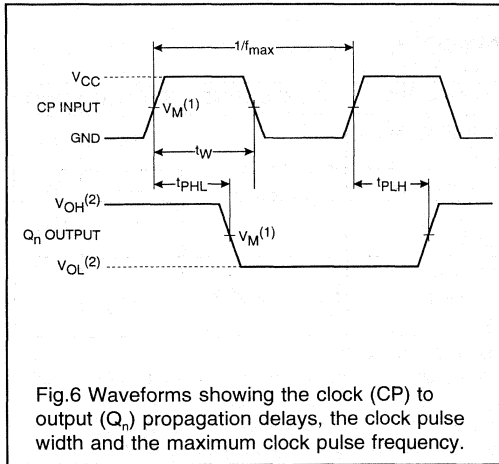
$1/f_{max}$

$V_{CC}$

CP INPUT

$V_M^{(1)}$

GND

$t_W$

$t_{PHL}$

$t_{PLH}$

$V_{OH}^{(2)}$

$Q_n$ OUTPUT

$V_M^{(1)}$

$V_{OL}^{(2)}$

Fig.6 Waveforms showing the clock (CP) to output ($Q_n$) propagation delays, the clock pulse width and the maximum clock pulse frequency.